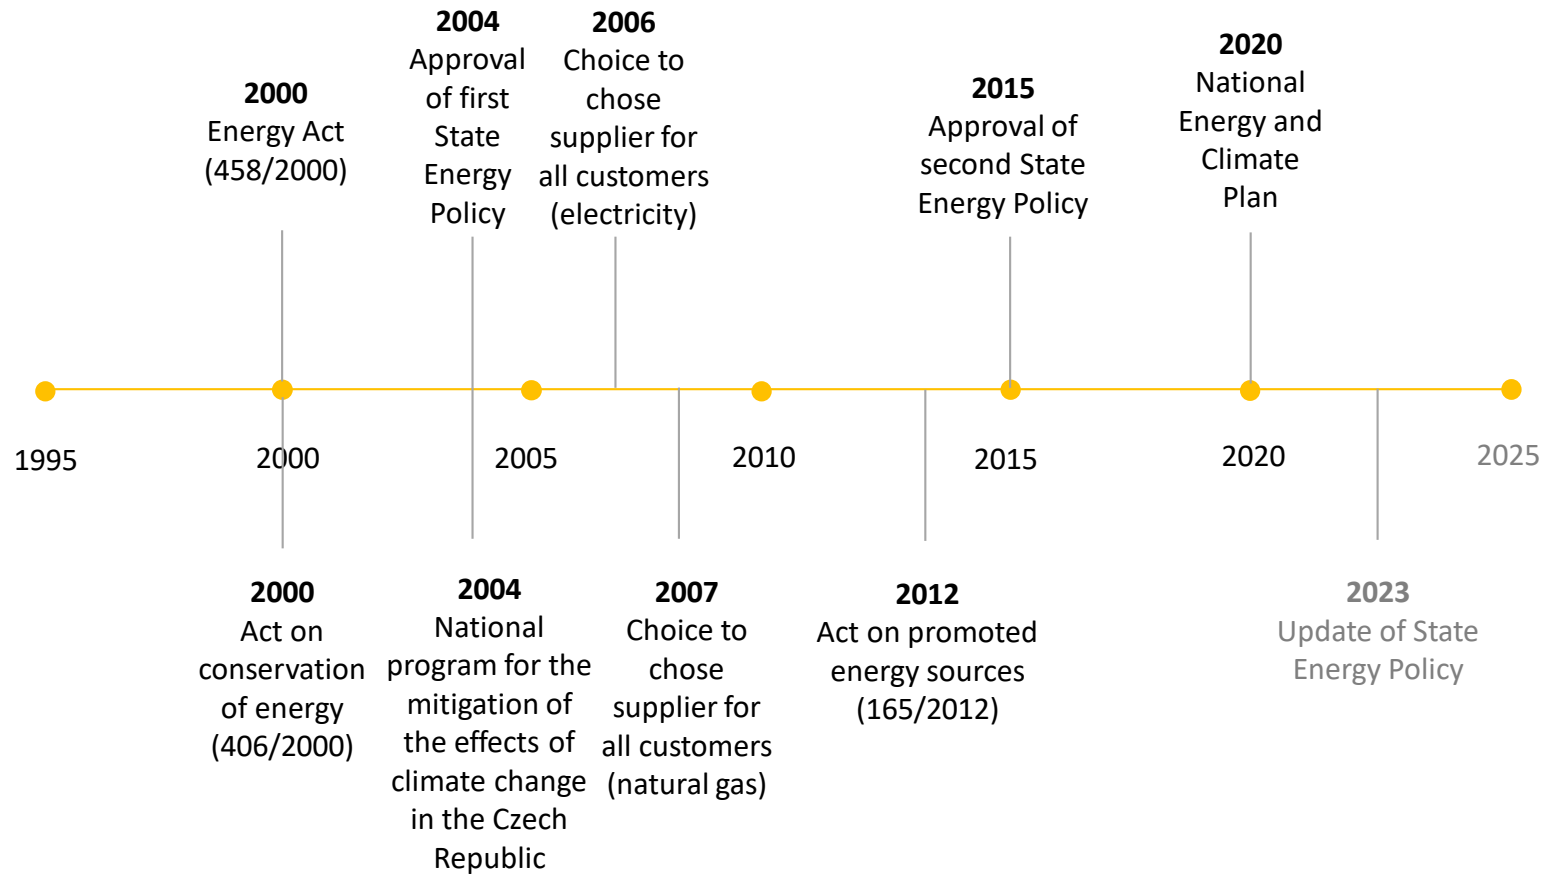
**2000**
Energy Act
(458/2000)

**2004**
Approval of first State Energy Policy

**2006**
Choice to chose supplier for all customers (electricity)

**2015**
Approval of second State Energy Policy

**2020**
National Energy and Climate Plan

1995
2000
2005
2010
2015
2020
2025

**2000**
Act on conservation of energy (406/2000)

**2004**
National program for the mitigation of the effects of climate change in the Czech Republic

**2007**
Choice to chose supplier for all customers (natural gas)

**2012**
Act on promoted energy sources (165/2012)

**2023**
Update of State Energy Policy